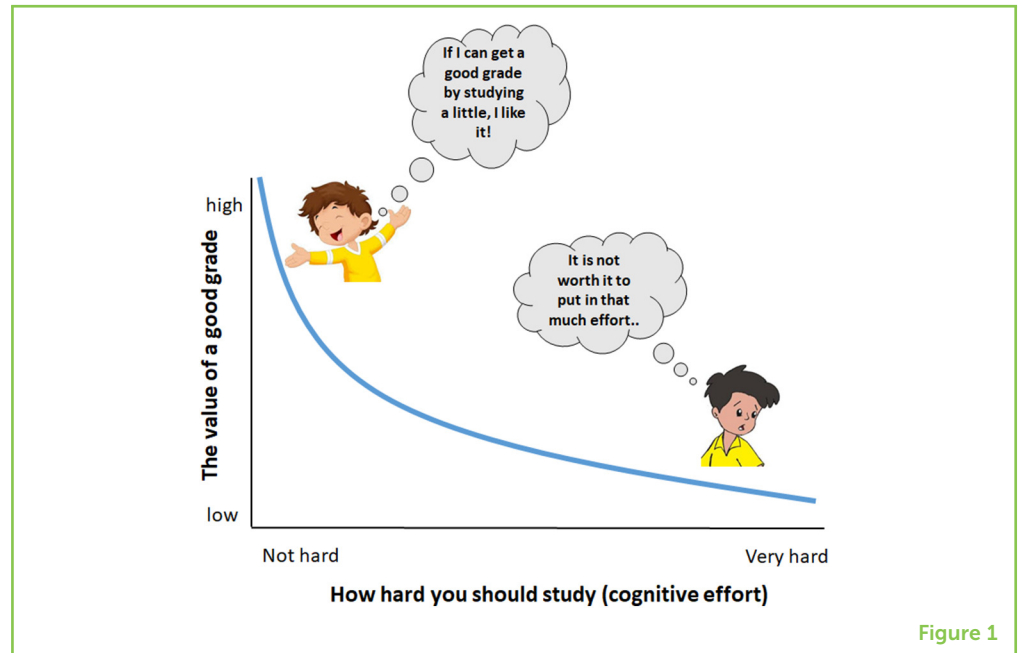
If I can get a good grade by studying a little, I like it!

It is not worth it to put in that much effort..

high

The value of a good grade

low

Not hard

Very hard

How hard you should study (cognitive effort)

Figure 1